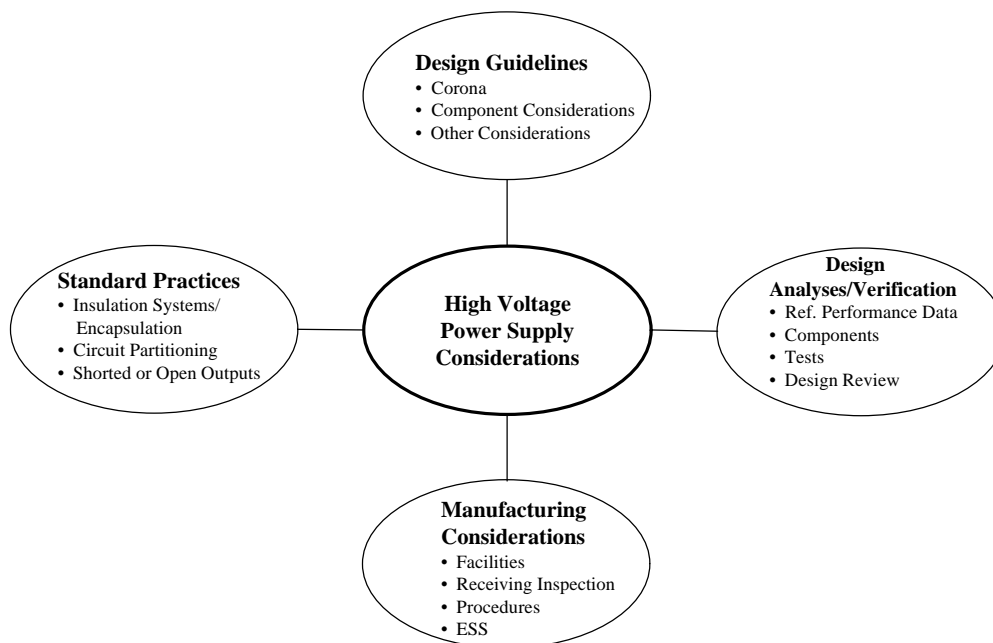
**Design Guidelines**
- Corona
- Component Considerations
- Other Considerations

**Standard Practices**
- Insulation Systems/ Encapsulation
- Circuit Partitioning
- Shorted or Open Outputs

**High Voltage Power Supply Considerations**

**Design Analyses/Verification**
- Ref. Performance Data
- Components
- Tests
- Design Review

**Manufacturing Considerations**
- Facilities
- Receiving Inspection
- Procedures
- ESS